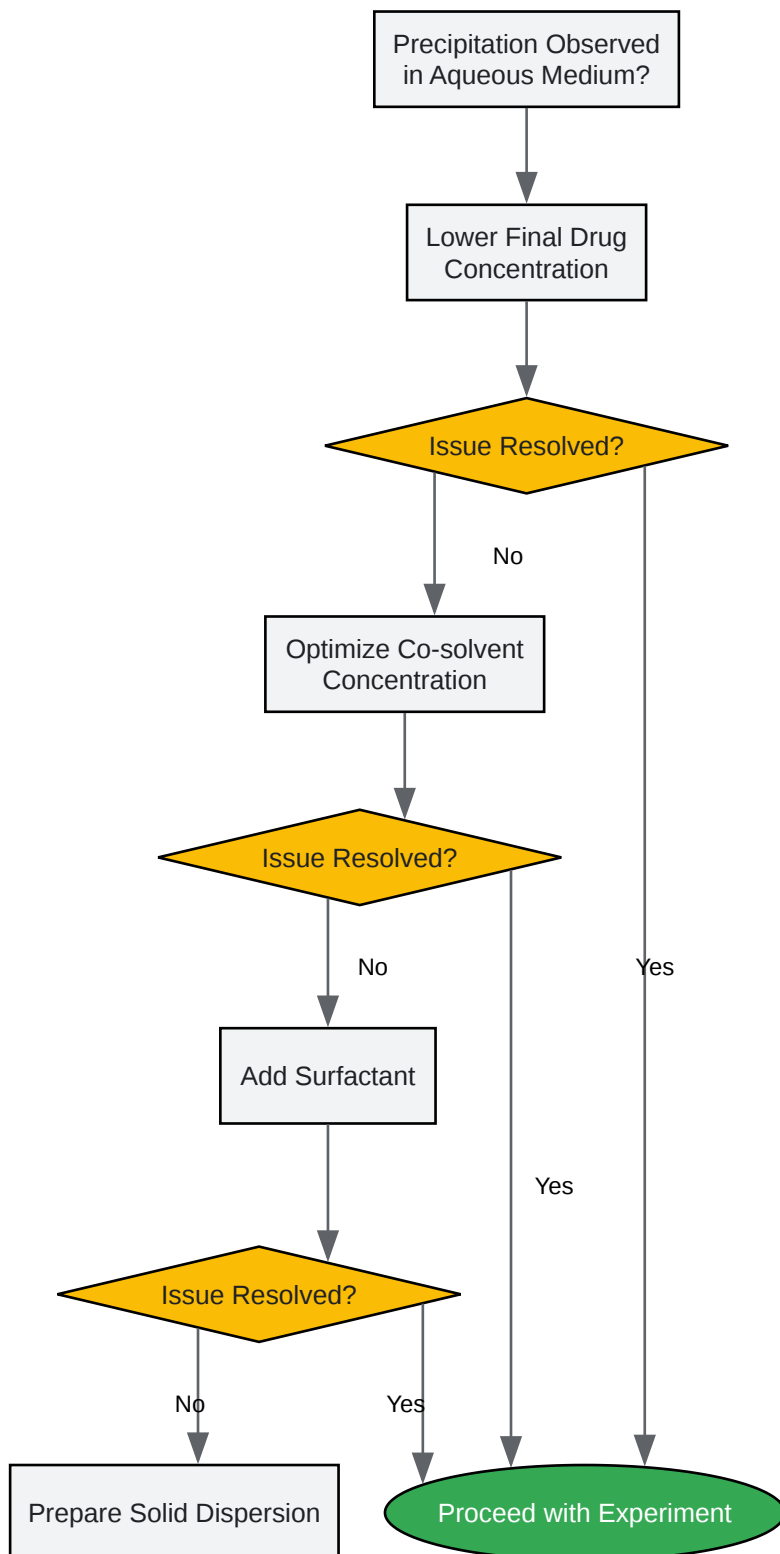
Precipitation Observed in Aqueous Medium?

Lower Final Drug Concentration

Issue Resolved?

No

Optimize Co-solvent Concentration

Issue Resolved?

No

Yes

Add Surfactant

Yes

Issue Resolved?

No

Yes

Prepare Solid Dispersion

Proceed with Experiment